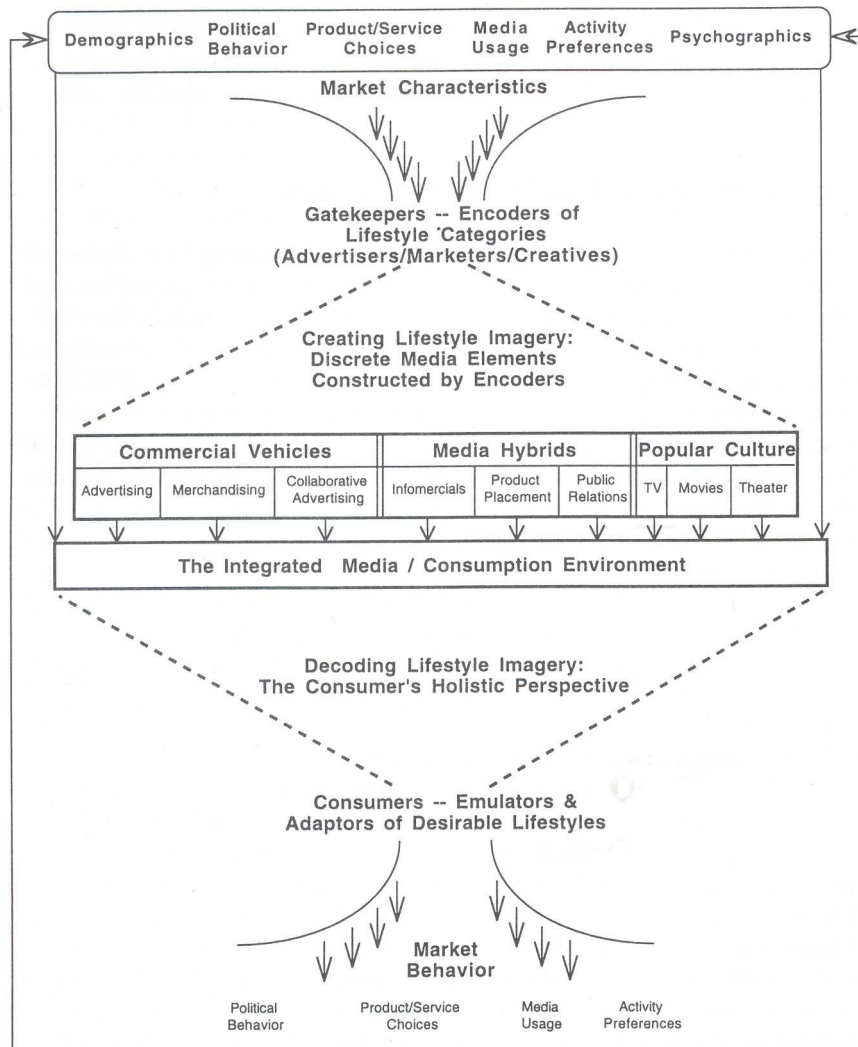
Demographics Political Behavior Product/Service Choices Media Usage Activity Preferences Psychographics

Market Characteristics

Gatekeepers -- Encoders of Lifestyle Categories (Advertisers/Marketers/Creatives)

Creating Lifestyle Imagery: Discrete Media Elements Constructed by Encoders

| Commercial Vehicles | | | Media Hybrids | | | Popular Culture | | |
|---|---|---|---|---|---|---|---|---|
| Advertising | Merchandising | Collaborative Advertising | Infomercials | Product Placement | Public Relations | TV | Movies | Theater |

The Integrated Media / Consumption Environment

Decoding Lifestyle Imagery: The Consumer's Holistic Perspective

Consumers -- Emulators & Adaptors of Desirable Lifestyles

Market Behavior

Political Behavior Product/Service Choices Media Usage Activity Preferences